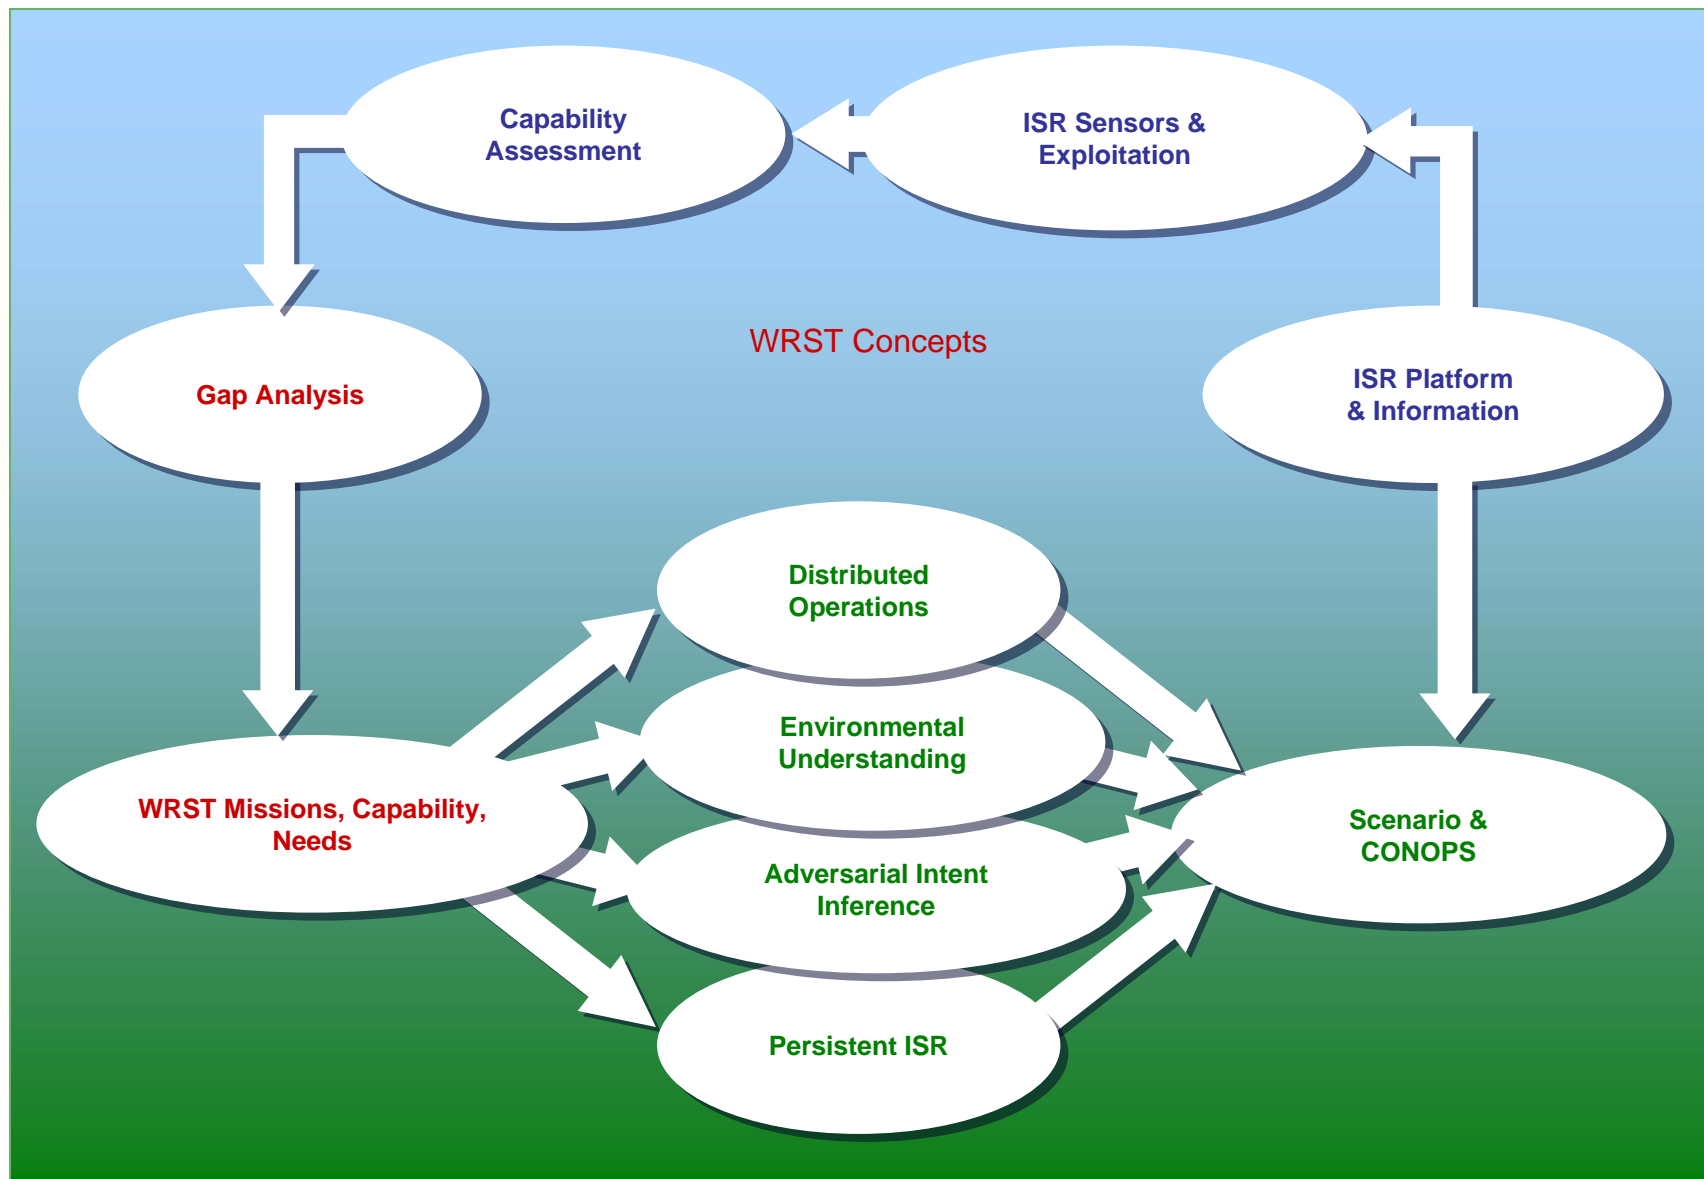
Capability Assessment

ISR Sensors & Exploitation

WRST Concepts

Gap Analysis

ISR Platform & Information

Distributed Operations

Environmental Understanding

WRST Missions, Capability, Needs

Scenario & CONOPS

Adversarial Intent Inference

Persistent ISR